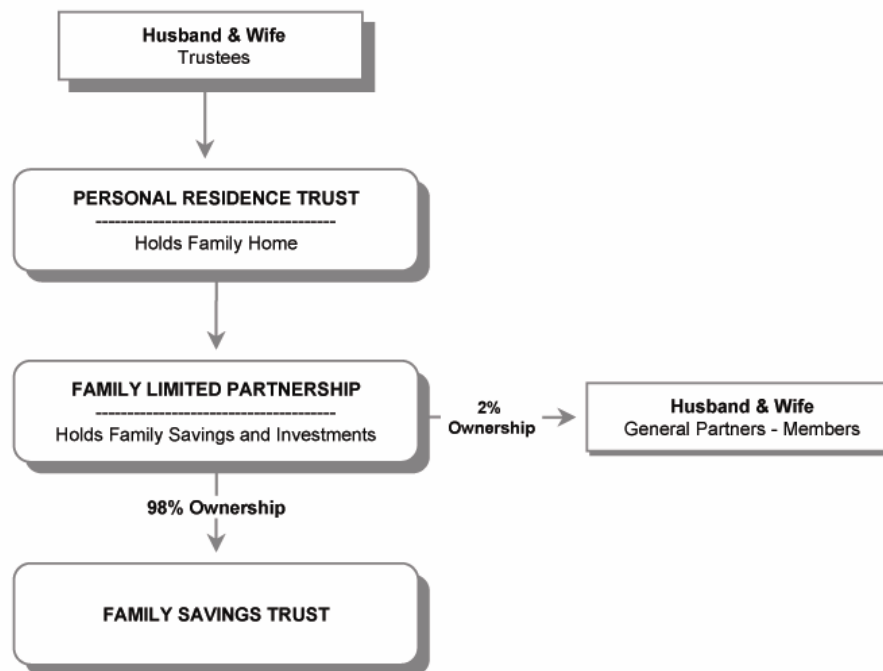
Husband & Wife
Trustees

PERSONAL RESIDENCE TRUST
---------------------------------------
Holds Family Home

FAMILY LIMITED PARTNERSHIP
---------------------------------------
Holds Family Savings and Investments

2%
Ownership

Husband & Wife
General Partners - Members

98% Ownership

FAMILY SAVINGS TRUST